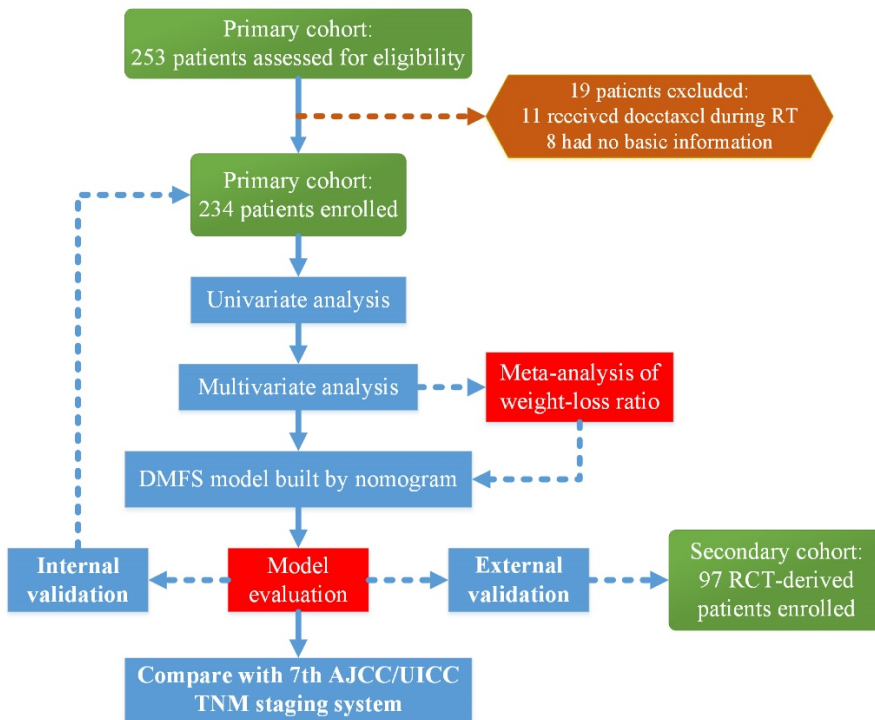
Primary cohort:
253 patients assessed for eligibility

19 patients excluded:
11 received docetaxel during RT
8 had no basic information

Primary cohort:
234 patients enrolled

Univariate analysis

Multivariate analysis

Meta-analysis of weight-loss ratio

DMFS model built by nomogram

Internal validation

Model evaluation

External validation

Secondary cohort:
97 RCT-derived patients enrolled

Compare with 7th AJCC/UICC TNM staging system